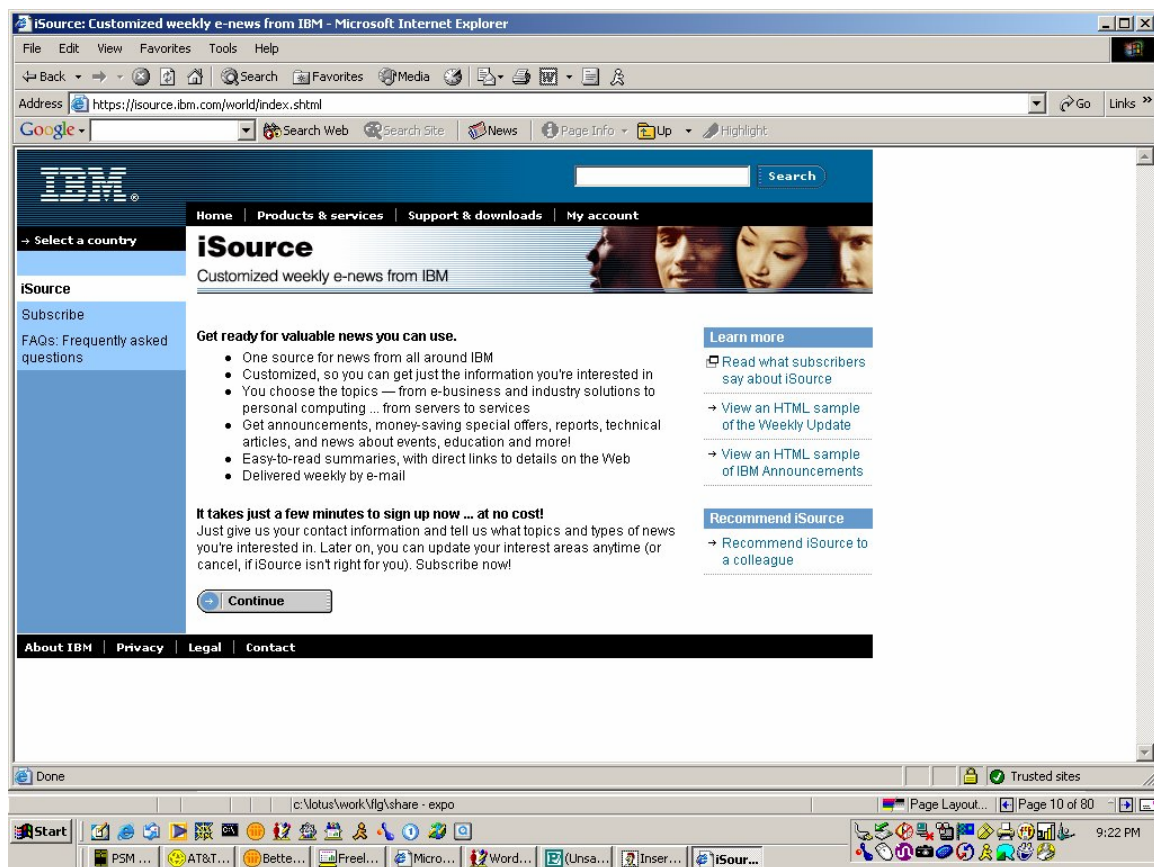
iSource: Customized weekly e-news from IBM - Microsoft Internet Explorer

File Edit View Favorites Tools Help

Back Search Favorites Media

Address https://isource.ibm.com/world/index.shtml Go Links

Google Search Web Search Site News Page Info Up Highlight

IBM

Search

Home | Products & services | Support & downloads | My account

→ Select a country

iSource

Customized weekly e-news from IBM

iSource

Subscribe

FAQs: Frequently asked questions

Get ready for valuable news you can use.

- One source for news from all around IBM
- Customized, so you can get just the information you're interested in
- You choose the topics — from e-business and industry solutions to personal computing ... from servers to services
- Get announcements, money-saving special offers, reports, technical articles, and news about events, education and more!
- Easy-to-read summaries, with direct links to details on the Web
- Delivered weekly by e-mail

It takes just a few minutes to sign up now ... at no cost!
Just give us your contact information and tell us what topics and types of news you're interested in. Later on, you can update your interest areas anytime (or cancel, if iSource isn't right for you). Subscribe now!

Continue

Learn more

Read what subscribers say about iSource

→ View an HTML sample of the Weekly Update

→ View an HTML sample of IBM Announcements

Recommend iSource

→ Recommend iSource to a colleague

About IBM | Privacy | Legal | Contact

Done

Trusted sites

c:\lotus\work\flg\share - expo

Page Layout... Page 10 of 80

Start

PSM ... AT&T... Bette... Freel... Micro... Word... (Unsa... Inser... iSour...

9:22 PM